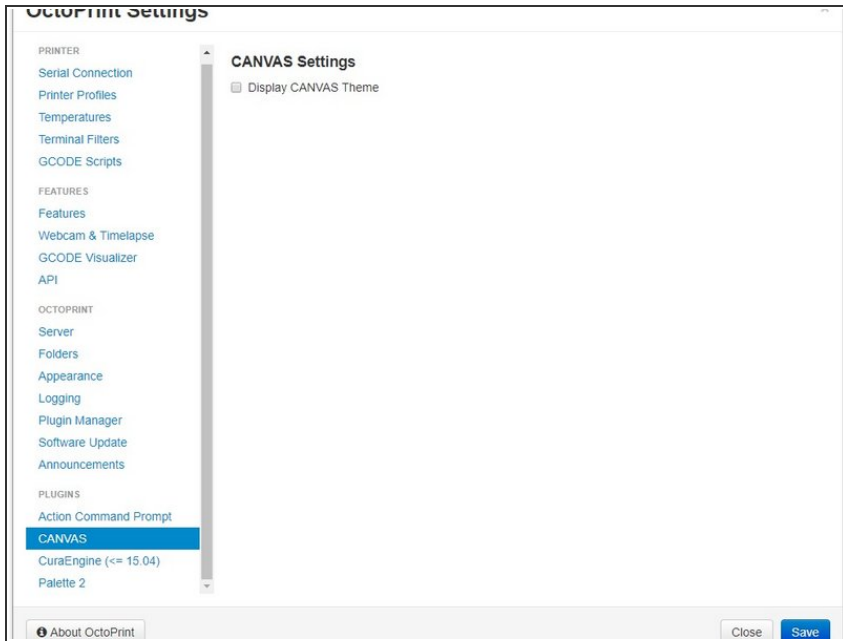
OctoPrint Settings

PRINTER
Serial Connection
Printer Profiles
Temperatures
Terminal Filters
GCODE Scripts

FEATURES
Features
Webcam & Timelapse
GCODE Visualizer
API

OCTOPRINT
Server
Folders
Appearance
Logging
Plugin Manager
Software Update
Announcements

PLUGINS
Action Command Prompt
CANVAS
CuraEngine (<= 15.04)
Palette 2

CANVAS Settings
Display CANVAS Theme

About OctoPrint
Close
Save